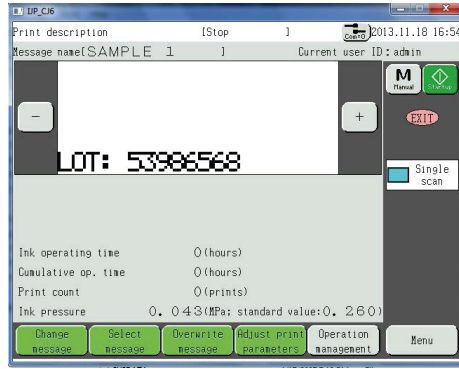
IJP_CJ6

Print description [Stop ] Com=0 2013.11.18 16:54

Message name[SAMPLE 1 ] Current user ID:admin

M Manual Startup

EXIT

−

+

LOT: 53986568

Single scan

Ink operating time 0(hours)

Cumulative op. time 0(hours)

Print count 0(prints)

Ink pressure 0.043(MPa; standard value:0.260)

Change message | Select message | Overwrite message | Adjust print parameters | Operation management | Menu